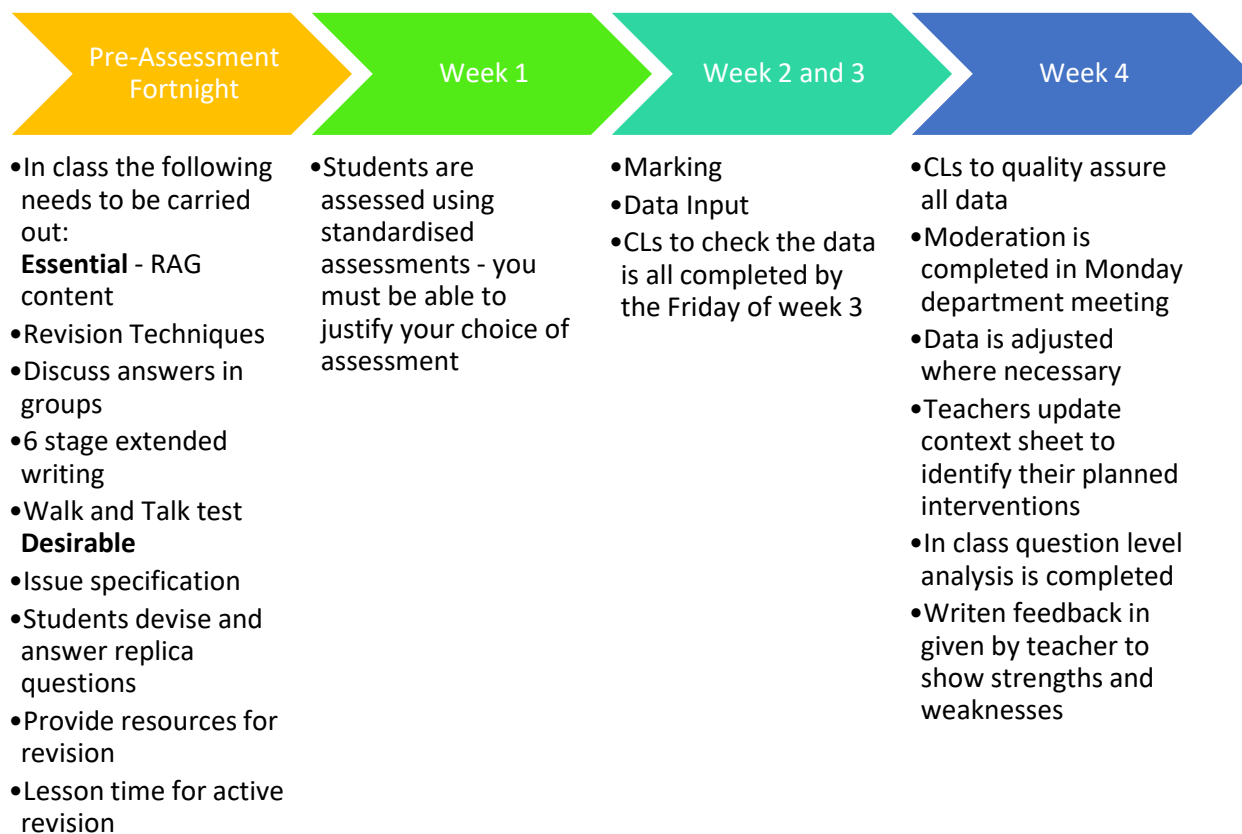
Pre-Assessment Fortnight

•In class the following needs to be carried out:
Essential - RAG content
•Revision Techniques
•Discuss answers in groups
•6 stage extended writing
•Walk and Talk test
Desirable
•Issue specification
•Students devise and answer replica questions
•Provide resources for revision
•Lesson time for active revision

Week 1

•Students are assessed using standardised assessments - you must be able to justify your choice of assessment

Week 2 and 3

•Marking
•Data Input
•CLs to check the data is all completed by the Friday of week 3

Week 4

•CLs to quality assure all data
•Moderation is completed in Monday department meeting
•Data is adjusted where necessary
•Teachers update context sheet to identify their planned interventions
•In class question level analysis is completed
•Writen feedback in given by teacher to show strengths and weaknesses